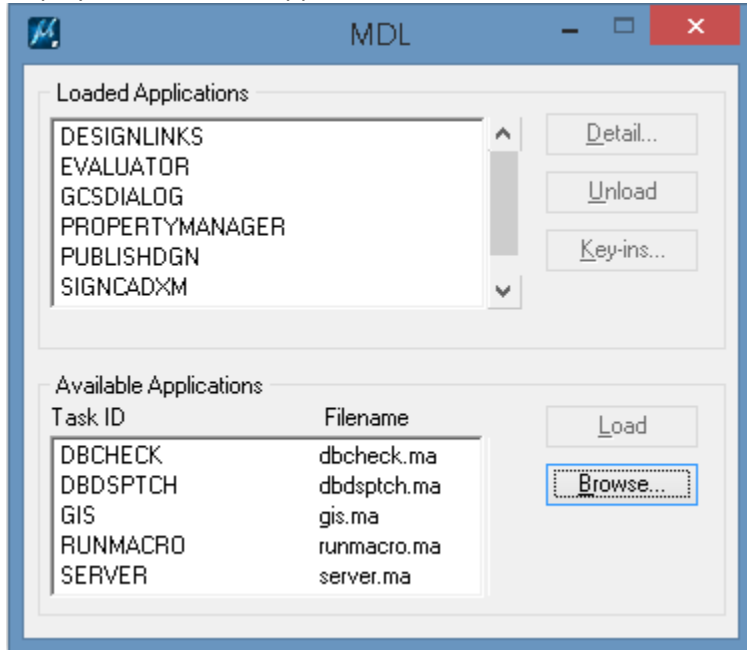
MDL

Loaded Applications

DESIGNLINKS
EVALUATOR
GCSDIALOG
PROPERTYMANAGER
PUBLISHDGN
SIGNCADXM

Detail...
Unload
Key-ins...

Available Applications

| Task ID | Filename |
|---|---|
| DBCHECK | dbcheck.ma |
| DBDSPTCH | dbdsptch.ma |
| GIS | gis.ma |
| RUNMACRO | runmacro.ma |
| SERVER | server.ma |

Load
Browse...